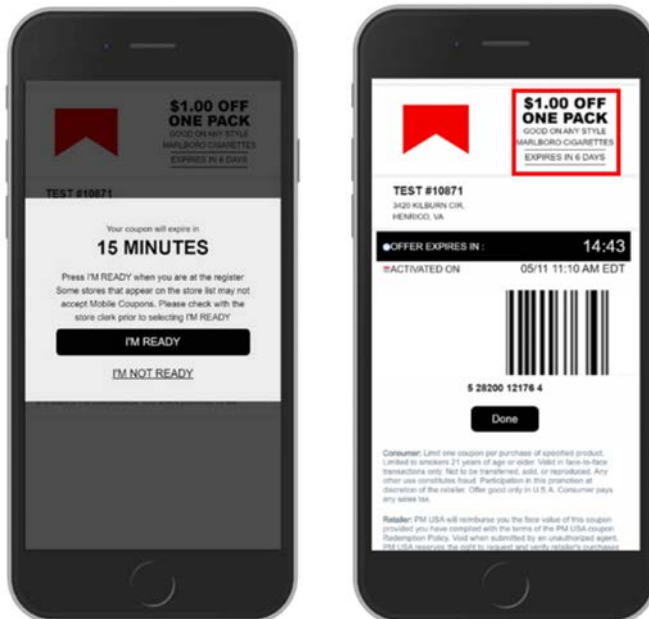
$1.00 OFF
ONE PACK
GOOD ON ANY STYLE
MARLBORO CIGARETTES
EXPIRES IN 6 DAYS

TEST #10871

Your coupon will expire in

15 MINUTES

Press I'M READY when you are at the register Some stores that appear on the store list may not accept Mobile Coupons. Please check with the store clerk prior to selecting I'M READY

I'M READY

I'M NOT READY

$1.00 OFF
ONE PACK
GOOD ON ANY STYLE
MARLBORO CIGARETTES
EXPIRES IN 6 DAYS

TEST #10871
3420 KILBURN CIR,
HENRICO, VA

OFFER EXPIRES IN : 14:43

ACTIVATED ON 05/11 11:10 AM EDT

5 28200 12176 4

Done

Consumer: Limit one coupon per purchase of specified product. Limited to smokers 21 years of age or older. Valid in face-to-face transactions only. Not to be transferred, sold, or reproduced. Any other use constitutes fraud. Participation in this promotion at discretion of the retailer. Offer good only in U.S.A. Consumer pays any sales tax.

Retailer: PM USA will reimburse you the face value of this coupon provided you have complied with the terms of the PM USA coupon Redemption Policy. Void when submitted by an unauthorized agent. PM USA reserves the right to request and verify retailer's purchases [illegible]